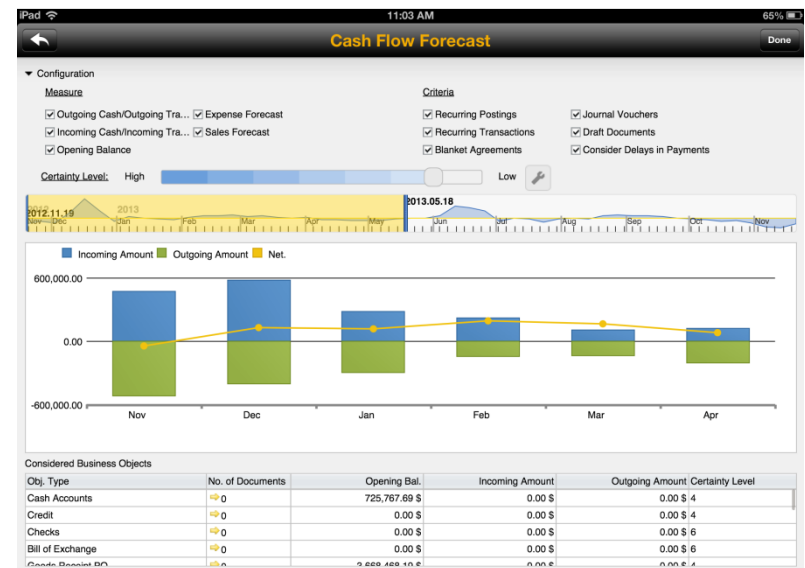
iPad 11:03 AM 65%

Cash Flow Forecast

Done

Configuration

Measure

Outgoing Cash/Outgoing Tra... Expense Forecast
Incoming Cash/Incoming Tra... Sales Forecast
Opening Balance

Criteria

Recurring Postings
Recurring Transactions
Blanket Agreements
Journal Vouchers
Draft Documents
Consider Delays in Payments

Certainty Level: High Low

2012 Nov Dec 2012.11.19 2013 Jan Feb Mar Apr May 2013.05.18 Jun Jul Aug Sep Oct Nov

Incoming Amount Outgoing Amount Net.

600,000.00
0.00
-600,000.00

Nov Dec Jan Feb Mar Apr

Considered Business Objects

| Obj. Type | No. of Documents | Opening Bal. | Incoming Amount | Outgoing Amount | Certainty Level |
|---|---|---|---|---|---|
| Cash Accounts | 0 | 725,767.69 $ | 0.00 $ | 0.00 $ | 4 |
| Credit | 0 | 0.00 $ | 0.00 $ | 0.00 $ | 4 |
| Checks | 0 | 0.00 $ | 0.00 $ | 0.00 $ | 6 |
| Bill of Exchange | 0 | 0.00 $ | 0.00 $ | 0.00 $ | 6 |
| Goods Receipt PO | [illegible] | 3,668,468.10 $ | 0.00 $ | 0.00 $ | 4 |